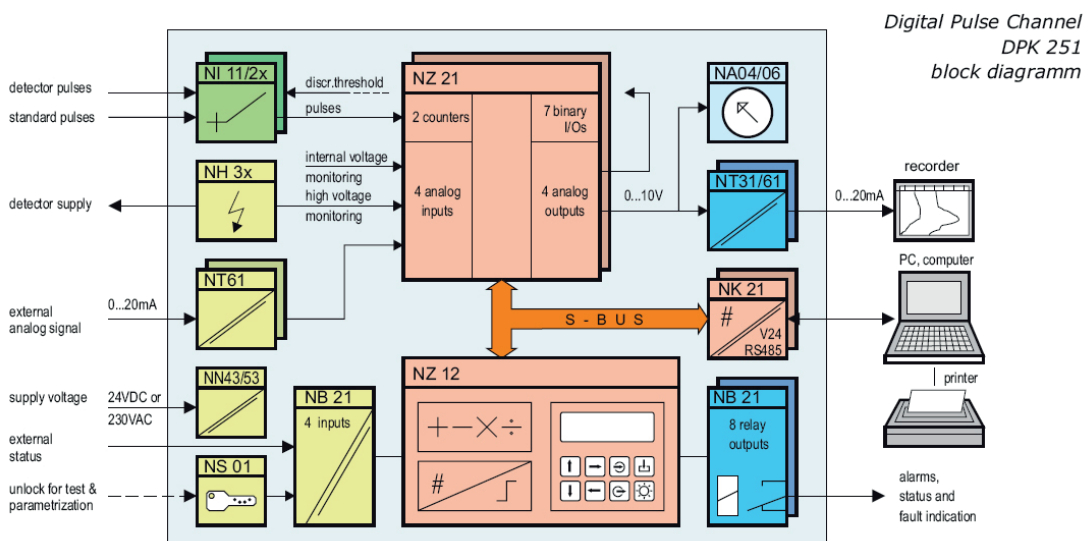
Digital Pulse Channel
DPK 251
block diagramm

detector pulses
standard pulses
NI 11/2x
discr.threshold
pulses
NZ 21
2 counters
7 binary I/Os
NA04/06
internal voltage monitoring
high voltage monitoring
NH 3x
detector supply
4 analog inputs
4 analog outputs
0...10V
NT31/61
0...20mA
recorder
NT61
external analog signal
0...20mA
PC, computer
S - B U S
NK 21
#
V24
RS485
NZ 12
supply voltage
24VDC or 230VAC
NN43/53
NB 21
4 inputs
+ − × ÷
#
printer
NB 21
8 relay outputs
external status
NS 01
unlock for test & parametrization
alarms, status and fault indication